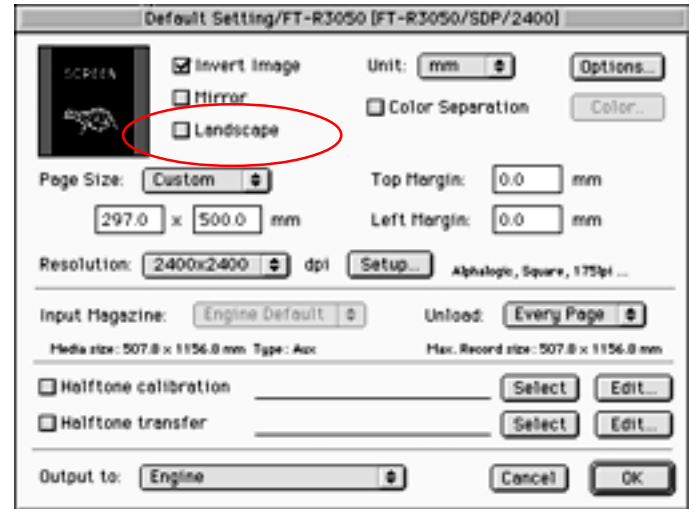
Default Setting/FT-R3050 [FT-R3050/SDP/2400]

SCREEN

Invert Image
Mirror
Landscape

Unit: mm
Options...
Color Separation
Color...

Page Size: Custom
297.0 x 500.0 mm

Top Margin: 0.0 mm
Left Margin: 0.0 mm

Resolution: 2400x2400 dpi Setup... Alphalogic, Square, 175lpi ...

Input Magazine: Engine Default
Unload: Every Page

Media size: 507.8 x 1156.8 mm Type: Aux
Max. Record size: 507.8 x 1156.8 mm

Halftone calibration Select Edit...
Halftone transfer Select Edit...

Output to: Engine
Cancel OK